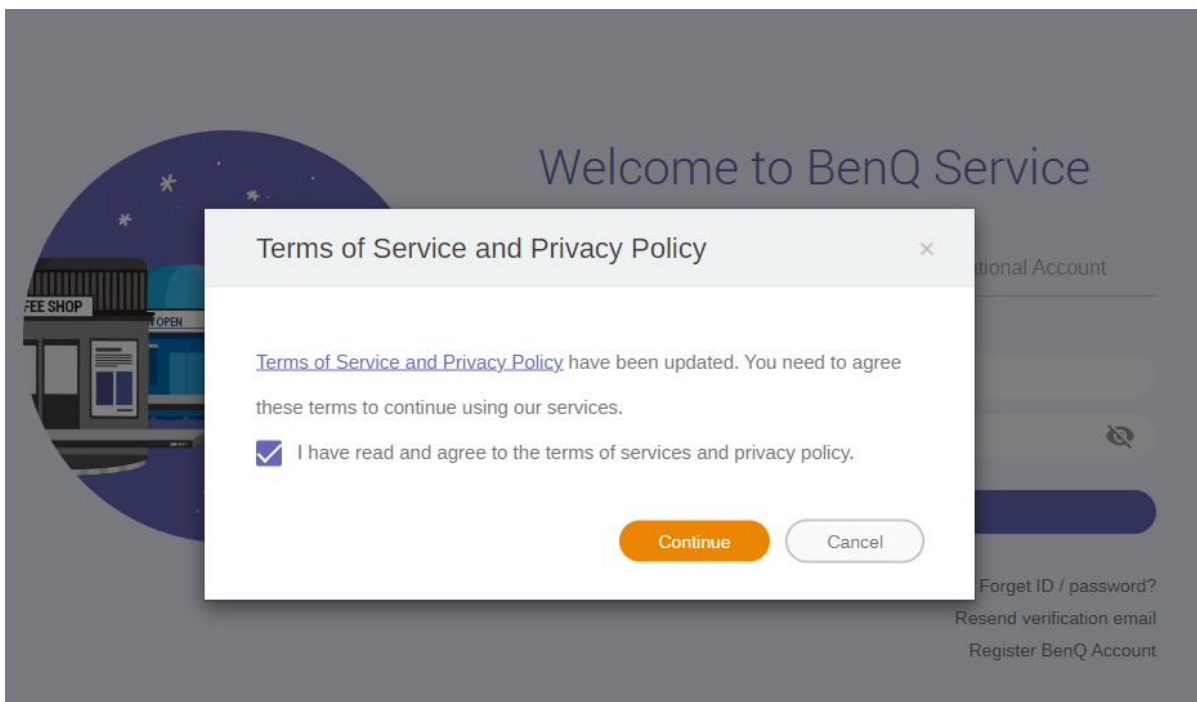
Welcome to BenQ Service

FEE SHOP

OPEN

tional Account

Terms of Service and Privacy Policy

×

Terms of Service and Privacy Policy have been updated. You need to agree these terms to continue using our services.

I have read and agree to the terms of services and privacy policy.

Continue

Cancel

Forget ID / password?

Resend verification email

Register BenQ Account